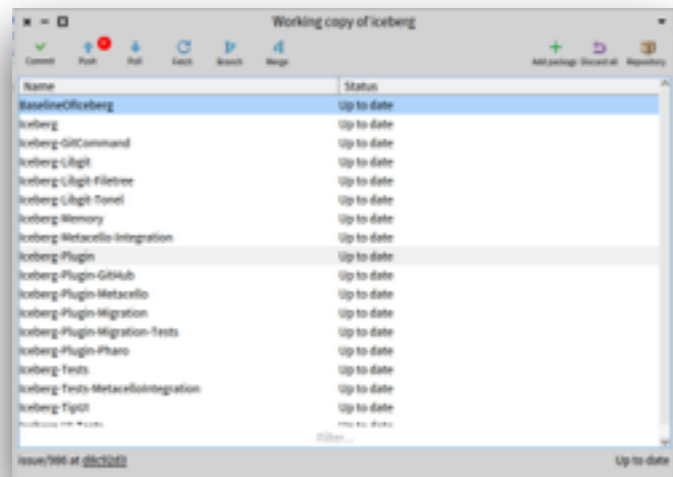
Working copy of iceberg

Commit
Push
Pull
Fetch
Branch
Merge
Add package
Discard all
Repository

| Name | Status |
|---|---|
| BaselineOfIceberg | Up to date |
| Iceberg | Up to date |
| Iceberg-GitCommand | Up to date |
| Iceberg-Libgit | Up to date |
| Iceberg-Libgit-Filetree | Up to date |
| Iceberg-Libgit-Tonel | Up to date |
| Iceberg-Memory | Up to date |
| Iceberg-Metacello-Integration | Up to date |
| Iceberg-Plugin | Up to date |
| Iceberg-Plugin-GitHub | Up to date |
| Iceberg-Plugin-Metacello | Up to date |
| Iceberg-Plugin-Migration | Up to date |
| Iceberg-Plugin-Migration-Tests | Up to date |
| Iceberg-Plugin-Pharo | Up to date |
| Iceberg-Tests | Up to date |
| Iceberg-Tests-MetacelloIntegration | Up to date |
| Iceberg-TipUI | Up to date |
| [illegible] | Up to date |

Filter...

issue/986 at d8c92d3
Up to date